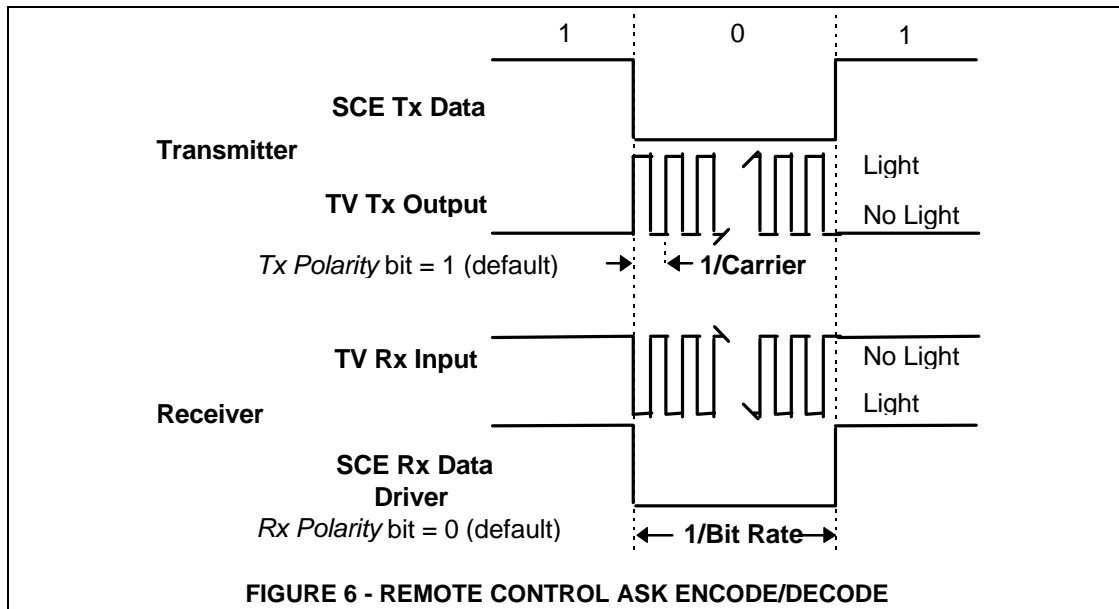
1

0

1

SCE Tx Data

Transmitter

Light

TV Tx Output

No Light

*Tx Polarity* bit = 1 (default)

1/Carrier

TV Rx Input

No Light

Receiver

Light

SCE Rx Data Driver

*Rx Polarity* bit = 0 (default)

1/Bit Rate

FIGURE 6 - REMOTE CONTROL ASK ENCODE/DECODE